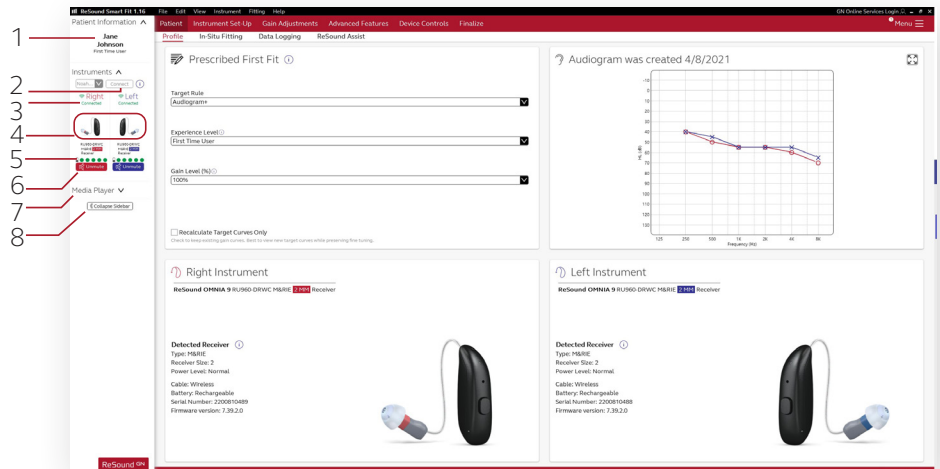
ReSound Smart Fit 1.16 File Edit View Instrument Fitting Help
GN Online Services Login

Patient Information

Jane Johnson
First Time User

Instruments

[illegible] Connect

Right Connected
Left Connected

RU960-DRWC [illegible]
RU960-DRWC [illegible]

Unmute
Unmute

Media Player

Collapse Sidebar

1
2
3
4
5
6
7
8

ReSound

Patient | Instrument Set-Up | Gain Adjustments | Advanced Features | Device Controls | Finalize
Menu

Profile | In-Situ Fitting | Data Logging | ReSound Assist

Prescribed First Fit

Target Rule
Audiogram+

Experience Level
First Time User

Gain Level (%)
100%

Recalculate Target Curves Only
Check to keep existing gain curves. Best to view new target curves while preserving fine tuning.

Audiogram was created 4/8/2021

-10
0
10
20
30
40
50
60
70
80
90
100
110
120
HL (dB)
125 250 500 1K 2K 4K 8K
Frequency (Hz)

Right Instrument

ReSound OMNIA 9 RU960-DRWC M&RIE 2 MM Receiver

Detected Receiver
Type: M&RIE
Receiver Size: 2
Power Level: Normal

Cable: Wireless
Battery: Rechargeable
Serial Number: 2200810489
Firmware version: 7.39.2.0

Left Instrument

ReSound OMNIA 9 RU960-DRWC M&RIE 2 MM Receiver

Detected Receiver
Type: M&RIE
Receiver Size: 2
Power Level: Normal

Cable: Wireless
Battery: Rechargeable
Serial Number: 2200810488
Firmware version: 7.39.2.0